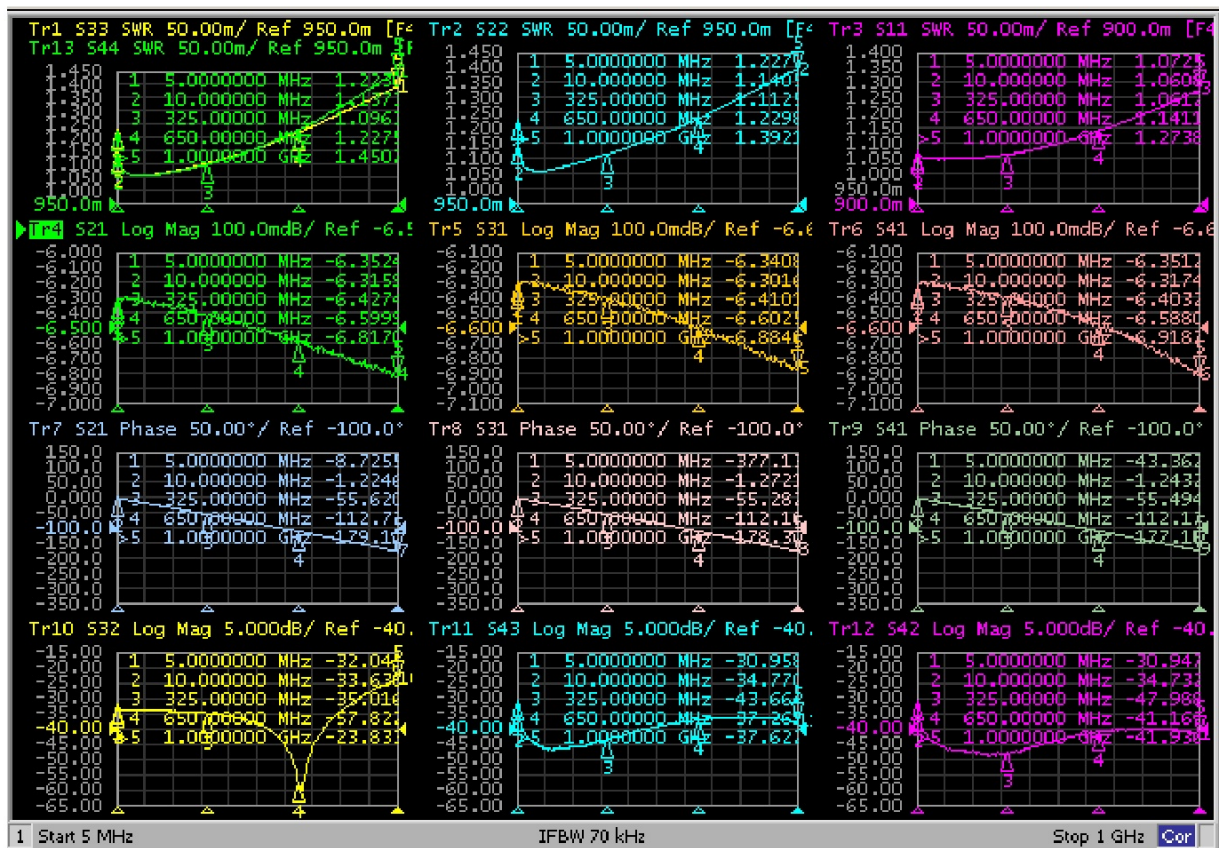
Tr1 S33 SWR 50.00m/ Ref 950.0m [F
Tr13 S44 SWR 50.00m/ Ref 950.0m
1.450
1.400
1.350
1.300
1.250
1.200
1.150
1.100
1.050
1.000
950.0m
1 5.0000000 MHz 1.223
2 10.000000 MHz 1.137
3 325.00000 MHz 1.096
4 650.00000 MHz 1.2275
>5 1.0000000 GHz 1.450

Tr2 S22 SWR 50.00m/ Ref 950.0m [F
1.450
1.400
1.350
1.300
1.250
1.200
1.150
1.100
1.050
1.000
950.0m
1 5.0000000 MHz 1.227
2 10.000000 MHz 1.140
3 325.00000 MHz 1.112
4 650.00000 MHz 1.229
>5 1.0000000 GHz 1.392

Tr3 S11 SWR 50.00m/ Ref 900.0m [F
1.400
1.350
1.300
1.250
1.200
1.150
1.100
1.050
1.000
950.0m
900.0m
1 5.0000000 MHz 1.072
2 10.000000 MHz 1.060
3 325.00000 MHz 1.061
4 650.00000 MHz 1.141
>5 1.0000000 GHz 1.2738

Tr4 S21 Log Mag 100.0mdB/ Ref -6.5
-6.000
-6.100
-6.200
-6.300
-6.400
-6.500
-6.600
-6.700
-6.800
-6.900
-7.000
1 5.0000000 MHz -6.352
2 10.000000 MHz -6.315
3 325.00000 MHz -6.427
4 650.00000 MHz -6.599
>5 1.0000000 GHz -6.817

Tr5 S31 Log Mag 100.0mdB/ Ref -6.6
-6.100
-6.200
-6.300
-6.400
-6.500
-6.600
-6.700
-6.800
-6.900
-7.000
-7.100
1 5.0000000 MHz -6.340
2 10.000000 MHz -6.301
3 325.00000 MHz -6.410
4 650.00000 MHz -6.602
>5 1.0000000 GHz -6.884

Tr6 S41 Log Mag 100.0mdB/ Ref -6.6
-6.100
-6.200
-6.300
-6.400
-6.500
-6.600
-6.700
-6.800
-6.900
-7.000
-7.100
1 5.0000000 MHz -6.351
2 10.000000 MHz -6.317
3 325.00000 MHz -6.403
4 650.00000 MHz -6.588
>5 1.0000000 GHz -6.918

Tr7 S21 Phase 50.00°/ Ref -100.0°
150.0
100.0
50.00
0.000
-50.00
-100.0
-150.0
-200.0
-250.0
-300.0
-350.0
1 5.0000000 MHz -8.725
2 10.000000 MHz -1.224
3 325.00000 MHz -55.620
4 650.00000 MHz -112.7
>5 1.0000000 GHz -179.1

Tr8 S31 Phase 50.00°/ Ref -100.0°
150.0
100.0
50.00
0.000
-50.00
-100.0
-150.0
-200.0
-250.0
-300.0
-350.0
1 5.0000000 MHz -377.1
2 10.000000 MHz -1.272
3 325.00000 MHz -55.28
4 650.00000 MHz -112.1
>5 1.0000000 GHz -178.3

Tr9 S41 Phase 50.00°/ Ref -100.0°
150.0
100.0
50.00
0.000
-50.00
-100.0
-150.0
-200.0
-250.0
-300.0
-350.0
1 5.0000000 MHz -43.36
2 10.000000 MHz -1.243
3 325.00000 MHz -55.494
4 650.00000 MHz -112.1
>5 1.0000000 GHz -177.1

Tr10 S32 Log Mag 5.000dB/ Ref -40.
-15.00
-20.00
-25.00
-30.00
-35.00
-40.00
-45.00
-50.00
-55.00
-60.00
-65.00
1 5.0000000 MHz -32.04
2 10.000000 MHz -33.63
3 325.00000 MHz -35.01
4 650.00000 MHz -57.82
>5 1.0000000 GHz -23.83

Tr11 S43 Log Mag 5.000dB/ Ref -40.
-15.00
-20.00
-25.00
-30.00
-35.00
-40.00
-45.00
-50.00
-55.00
-60.00
-65.00
1 5.0000000 MHz -30.958
2 10.000000 MHz -34.770
3 325.00000 MHz -43.662
4 650.00000 MHz -37.26
>5 1.0000000 GHz -37.62

Tr12 S42 Log Mag 5.000dB/ Ref -40.
-15.00
-20.00
-25.00
-30.00
-35.00
-40.00
-45.00
-50.00
-55.00
-60.00
-65.00
1 5.0000000 MHz -30.94
2 10.000000 MHz -34.73
3 325.00000 MHz -47.98
4 650.00000 MHz -41.16
>5 1.0000000 GHz -41.93

1 Start 5 MHz IFBW 70 kHz Stop 1 GHz Cor